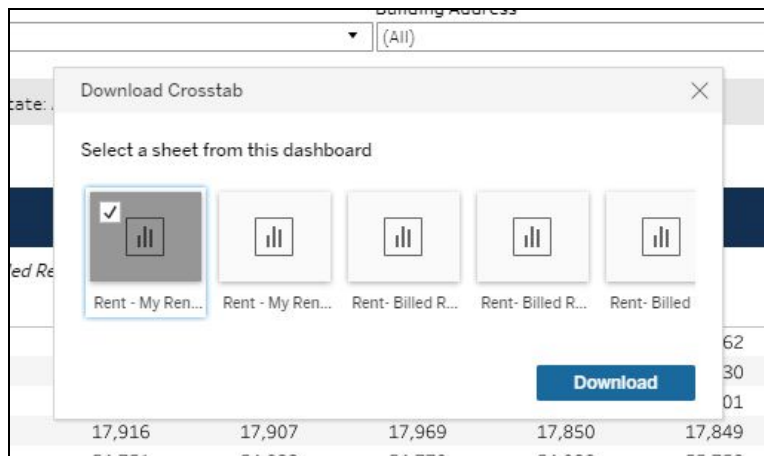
Building Address
(All)
tate:
led Re
Download Crosstab
Select a sheet from this dashboard
Rent - My Ren...
Rent - My Ren...
Rent- Billed R...
Rent- Billed R...
Rent- Billed
62
30
01
Download
17,916
17,907
17,969
17,850
17,849